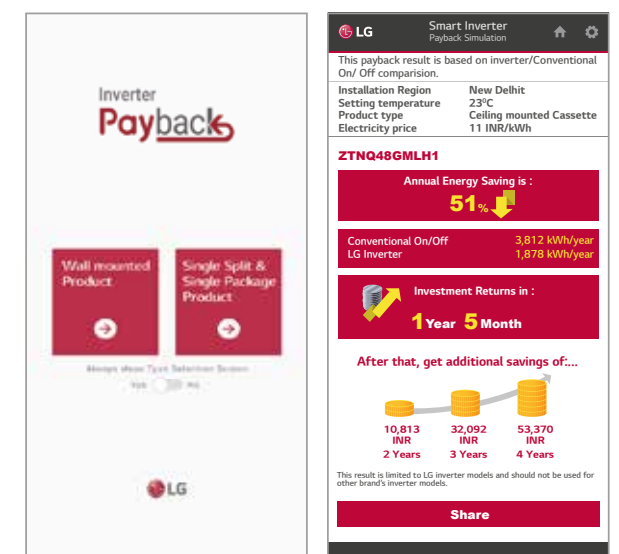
Inverter
Payback

Wall mounted Product

Single Split & Single Package Product

Always show Type Selection Screen
Yes No

LG

LG Smart Inverter
Payback Simulation

This payback result is based on inverter/Conventional On/ Off comparision.

| Installation Region | New Delhit |
|---|---|
| Setting temperature | 23$^0$C |
| Product type | Ceiling mounted Cassette |
| Electricity price | 11 INR/kWh |

ZTNQ48GMLH1

Annual Energy Saving is :
51%

Conventional On/Off 3,812 kWh/year
LG Inverter 1,878 kWh/year

Investment Returns in :
1 Year 5 Month

After that, get additional savings of:...

10,813 INR 2 Years
32,092 INR 3 Years
53,370 INR 4 Years

This result is limited to LG inverter models and should not be used for other brand's inverter models.

Share